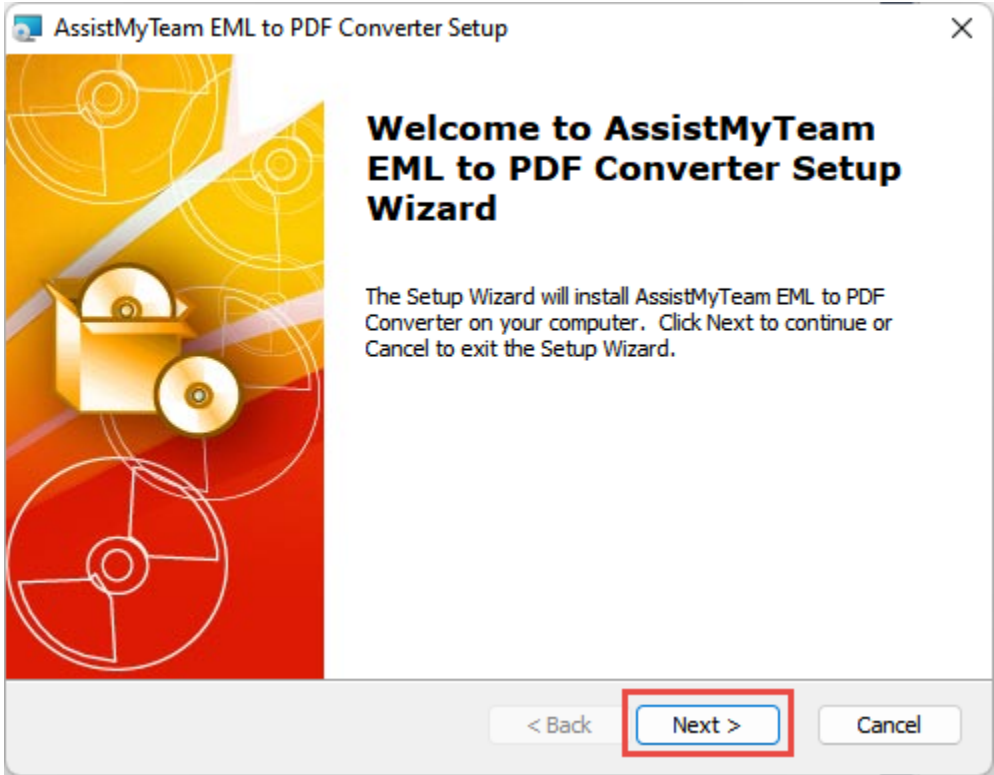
AssistMyTeam EML to PDF Converter Setup

×

Welcome to AssistMyTeam EML to PDF Converter Setup Wizard

The Setup Wizard will install AssistMyTeam EML to PDF Converter on your computer. Click Next to continue or Cancel to exit the Setup Wizard.

< Back

Next >

Cancel